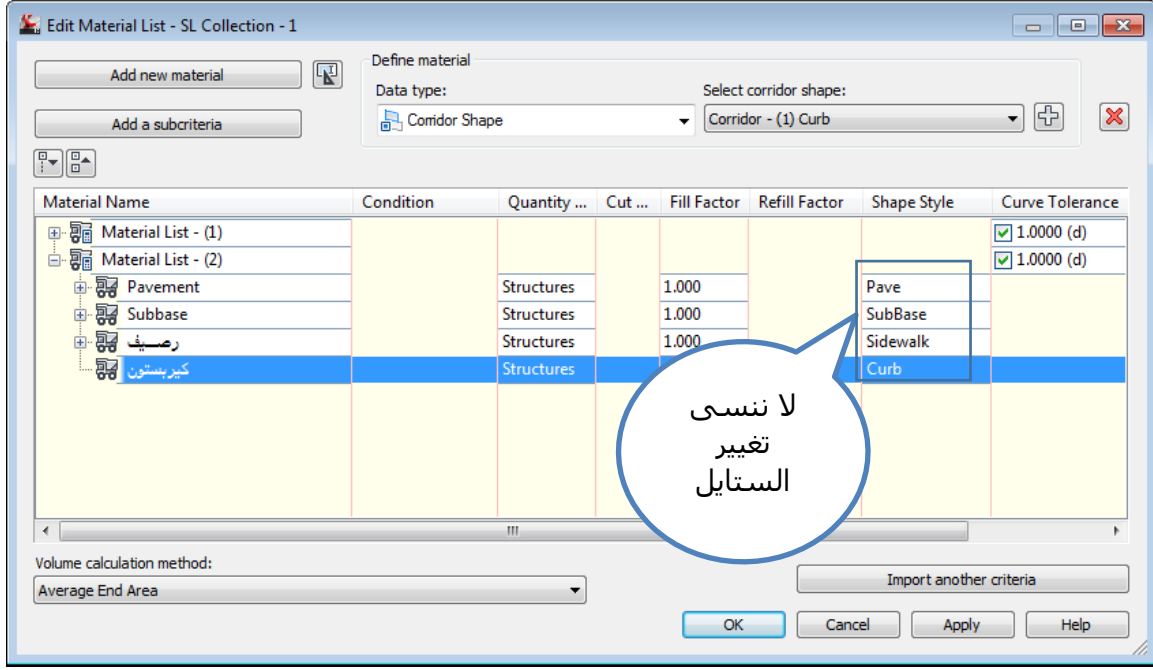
Edit Material List - SL Collection - 1

Add new material

Add a subcriteria

Define material

Data type:

Corridor Shape

Select corridor shape:

Corridor - (1) Curb

| Material Name | Condition | Quantity ... | Cut ... | Fill Factor | Refill Factor | Shape Style | Curve Tolerance |
|---|---|---|---|---|---|---|---|
| Material List - (1) | | | | | | | 1.0000 (d) |
| Material List - (2) | | | | | | | 1.0000 (d) |
| Pavement | | Structures | | 1.000 | | Pave | |
| Subbase | | Structures | | 1.000 | | SubBase | |
| رصـــيف | | Structures | | 1.000 | | Sidewalk | |
| كيربستون | | Structures | | | | Curb | |

لا ننسى تغيير الستايل

Volume calculation method:

Average End Area

Import another criteria

OK

Cancel

Apply

Help